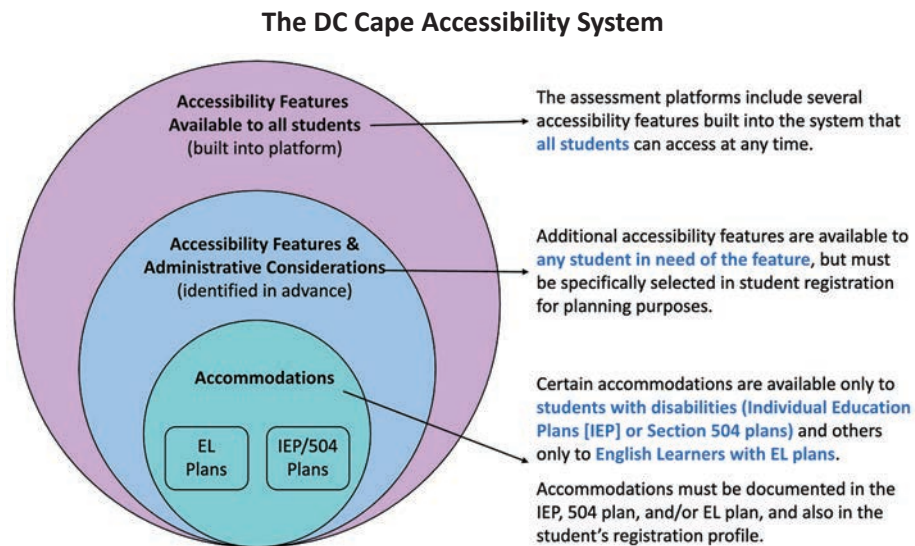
The DC Cape Accessibility System

Accessibility Features Available to all students (built into platform)

Accessibility Features & Administrative Considerations (identified in advance)

Accommodations

EL Plans

IEP/504 Plans

The assessment platforms include several accessibility features built into the system that all students can access at any time.

Additional accessibility features are available to any student in need of the feature, but must be specifically selected in student registration for planning purposes.

Certain accommodations are available only to students with disabilities (Individual Education Plans [IEP] or Section 504 plans) and others only to English Learners with EL plans.

Accommodations must be documented in the IEP, 504 plan, and/or EL plan, and also in the student's registration profile.